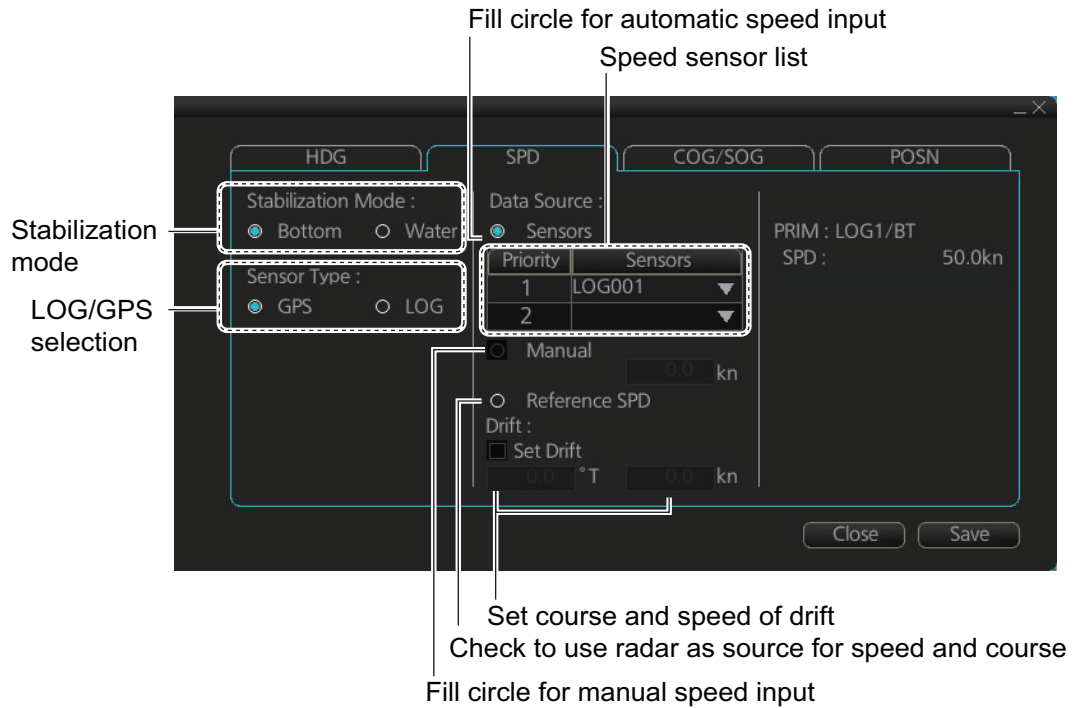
Fill circle for automatic speed input

Speed sensor list

HDG
SPD
COG/SOG
POSN

Stabilization mode

LOG/GPS selection

Stabilization Mode :
Bottom
Water

Sensor Type :
GPS
LOG

Data Source :
Sensors

| Priority | Sensors |
|---|---|
| 1 | LOG001 |
| 2 | |

Manual
0.0 kn

Reference SPD

Drift :
Set Drift
0.0 °T 0.0 kn

PRIM : LOG1/BT
SPD : 50.0kn

Close
Save

Set course and speed of drift

Check to use radar as source for speed and course

Fill circle for manual speed input